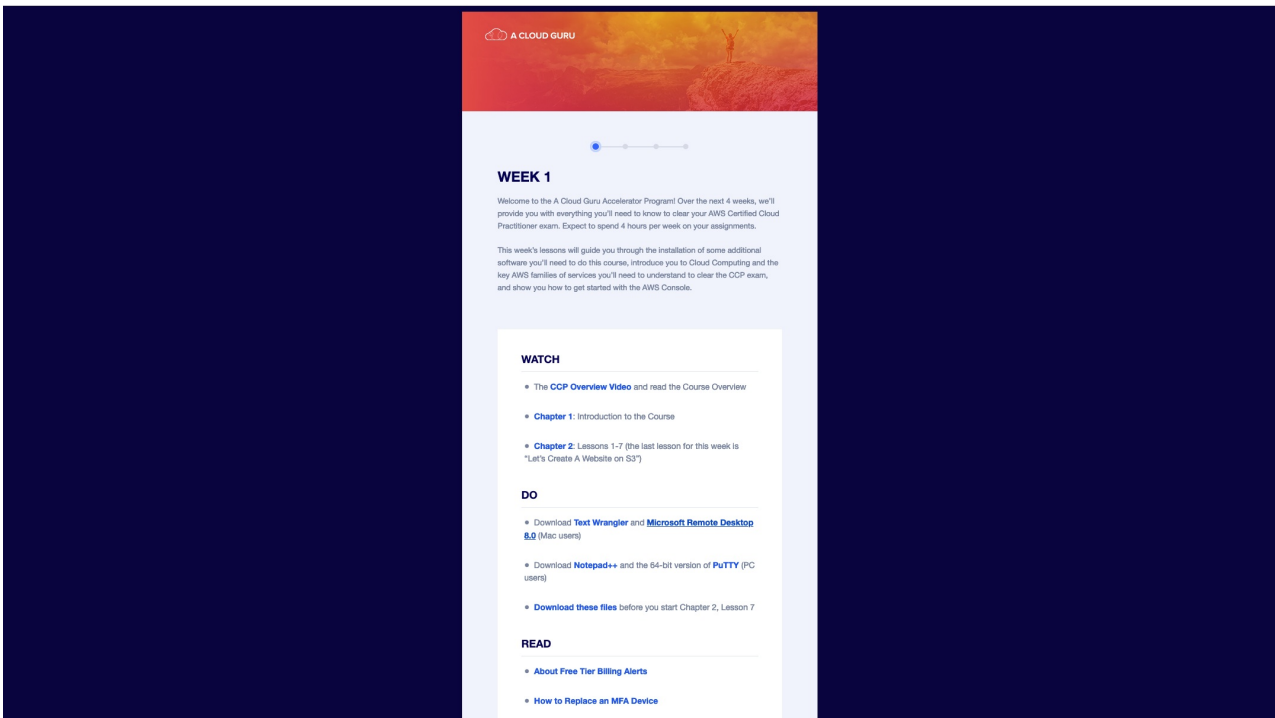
A CLOUD GURU

WEEK 1

Welcome to the A Cloud Guru Accelerator Program! Over the next 4 weeks, we'll provide you with everything you'll need to know to clear your AWS Certified Cloud Practitioner exam. Expect to spend 4 hours per week on your assignments.

This week's lessons will guide you through the installation of some additional software you'll need to do this course, introduce you to Cloud Computing and the key AWS families of services you'll need to understand to clear the CCP exam, and show you how to get started with the AWS Console.

WATCH

• The CCP Overview Video and read the Course Overview

• Chapter 1: Introduction to the Course

• Chapter 2: Lessons 1-7 (the last lesson for this week is "Let's Create A Website on S3")

DO

• Download Text Wrangler and Microsoft Remote Desktop 8.0 (Mac users)

• Download Notepad++ and the 64-bit version of PuTTY (PC users)

• Download these files before you start Chapter 2, Lesson 7

READ

• About Free Tier Billing Alerts

• How to Replace an MFA Device